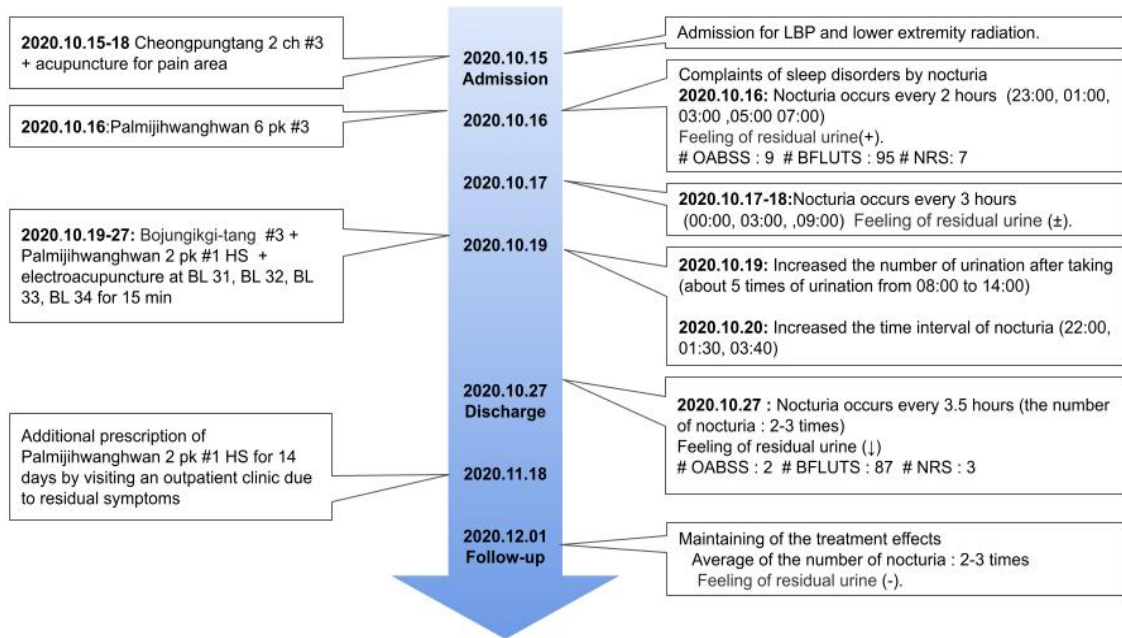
**2020.10.15-18** Cheongpungtang 2 ch #3 + acupuncture for pain area

**2020.10.15 Admission**

Admission for LBP and lower extremity radiation.

**2020.10.16**:Palmijihwanghwan 6 pk #3

**2020.10.16**

Complaints of sleep disorders by nocturia
**2020.10.16:** Nocturia occurs every 2 hours (23:00, 01:00, 03:00 ,05:00 07:00)
Feeling of residual urine(+).
# OABSS : 9 # BFLUTS : 95 # NRS: 7

**2020.10.17**

**2020.10.17-18:**Nocturia occurs every 3 hours (00:00, 03:00, ,09:00) Feeling of residual urine (±).

**2020.10.19-27:** Bojungikgi-tang #3 + Palmijihwanghwan 2 pk #1 HS + electroacupuncture at BL 31, BL 32, BL 33, BL 34 for 15 min

**2020.10.19**

**2020.10.19:** Increased the number of urination after taking (about 5 times of urination from 08:00 to 14:00)

**2020.10.20:** Increased the time interval of nocturia (22:00, 01:30, 03:40)

**2020.10.27 Discharge**

**2020.10.27 :** Nocturia occurs every 3.5 hours (the number of nocturia : 2-3 times)
Feeling of residual urine (↓)
# OABSS : 2 # BFLUTS : 87 # NRS : 3

Additional prescription of Palmijihwanghwan 2 pk #1 HS for 14 days by visiting an outpatient clinic due to residual symptoms

**2020.11.18**

**2020.12.01 Follow-up**

Maintaining of the treatment effects
Average of the number of nocturia : 2-3 times
Feeling of residual urine (-).